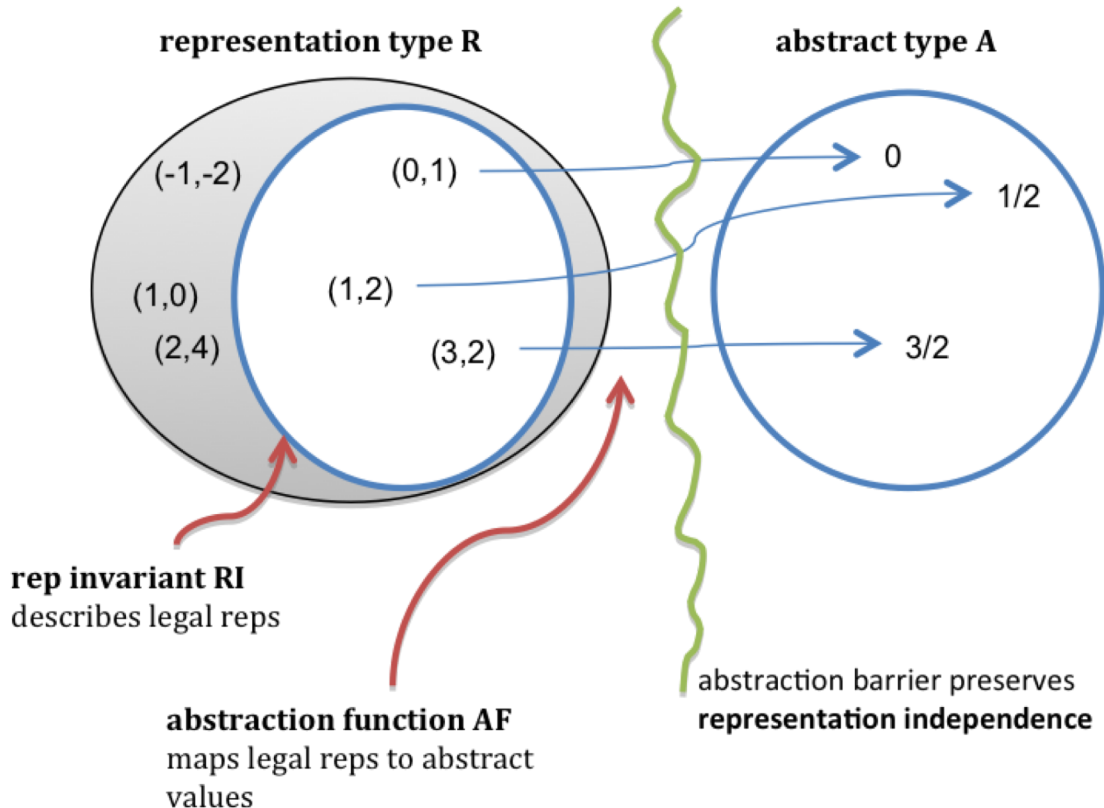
representation type R

abstract type A

(-1,-2)

(0,1)

0

1/2

(1,0)

(1,2)

(2,4)

(3,2)

3/2

rep invariant RI
describes legal reps

abstraction function AF
maps legal reps to abstract values

abstraction barrier preserves
representation independence